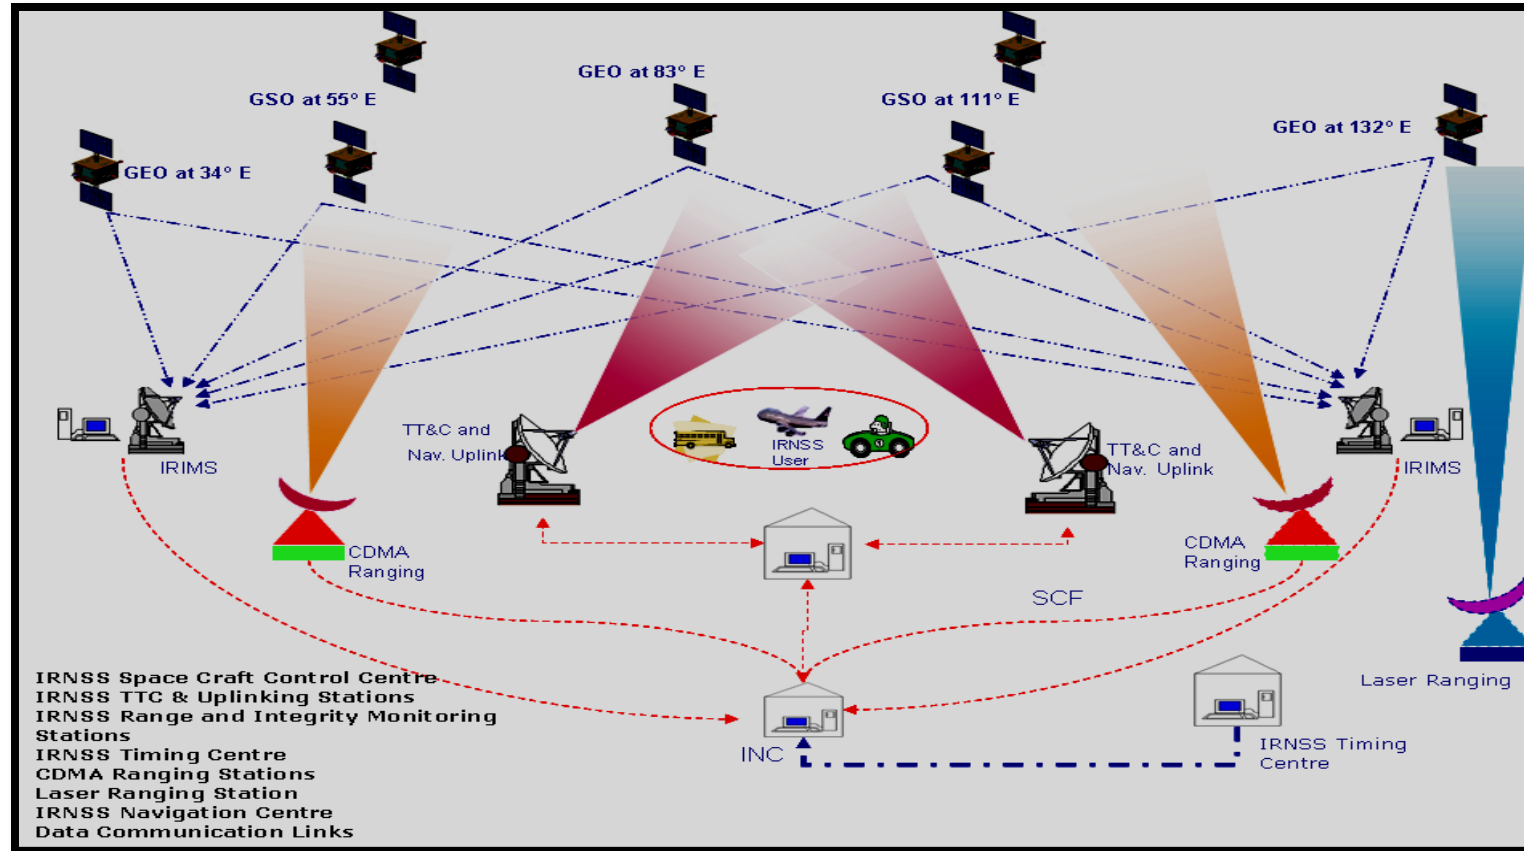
GSO at 55° E
GEO at 83° E
GSO at 111° E
GEO at 132° E
GEO at 34° E

IRIMS
TT&C and Nav. Uplink
IRNSS User
TT&C and Nav. Uplink
IRIMS
CDMA Ranging
CDMA Ranging
SCF
Laser Ranging
INC
IRNSS Timing Centre

IRNSS Space Craft Control Centre
IRNSS TTC & Uplinking Stations
IRNSS Range and Integrity Monitoring Stations
IRNSS Timing Centre
CDMA Ranging Stations
Laser Ranging Station
IRNSS Navigation Centre
Data Communication Links